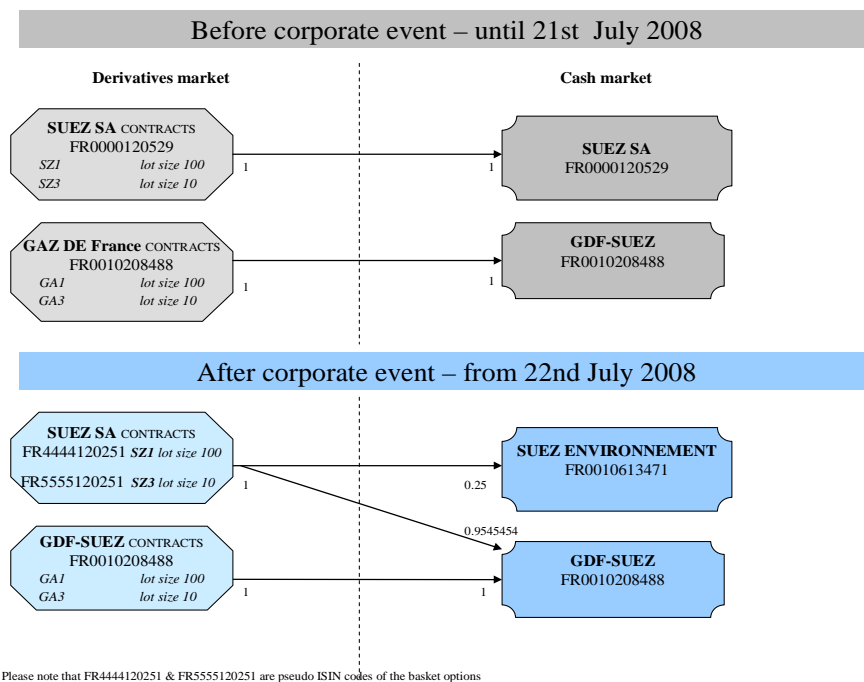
Before corporate event – until 21st July 2008

Derivatives market

Cash market

SUEZ SA CONTRACTS
FR0000120529
SZ1 lot size 100
SZ3 lot size 10

1

1

SUEZ SA
FR0000120529

GAZ DE France CONTRACTS
FR0010208488
GA1 lot size 100
GA3 lot size 10

1

1

GDF-SUEZ
FR0010208488

After corporate event – from 22nd July 2008

SUEZ SA CONTRACTS
FR4444120251 SZ1 lot size 100
FR5555120251 SZ3 lot size 10

1

0.25

SUEZ ENVIRONNEMENT
FR0010613471

0.9545454

GDF-SUEZ CONTRACTS
FR0010208488
GA1 lot size 100
GA3 lot size 10

1

1

GDF-SUEZ
FR0010208488

Please note that FR4444120251 & FR5555120251 are pseudo ISIN codes of the basket options